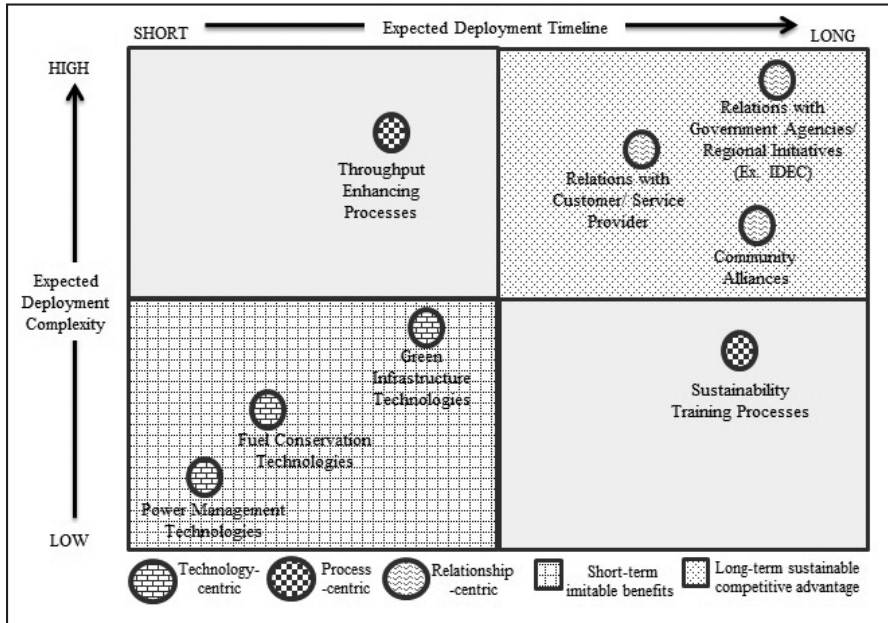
SHORT

Expected Deployment Timeline

LONG

HIGH

Expected Deployment Complexity

LOW

Throughput Enhancing Processes

Relations with Customer/ Service Provider

Relations with Government Agencies/ Regional Initiatives (Ex. IDEC)

Community Alliances

Green Infrastructure Technologies

Fuel Conservation Technologies

Power Management Technologies

Sustainability Training Processes

Technology-centric

Process -centric

Relationship -centric

Short-term imitable benefits

Long-term sustainable competitive advantage